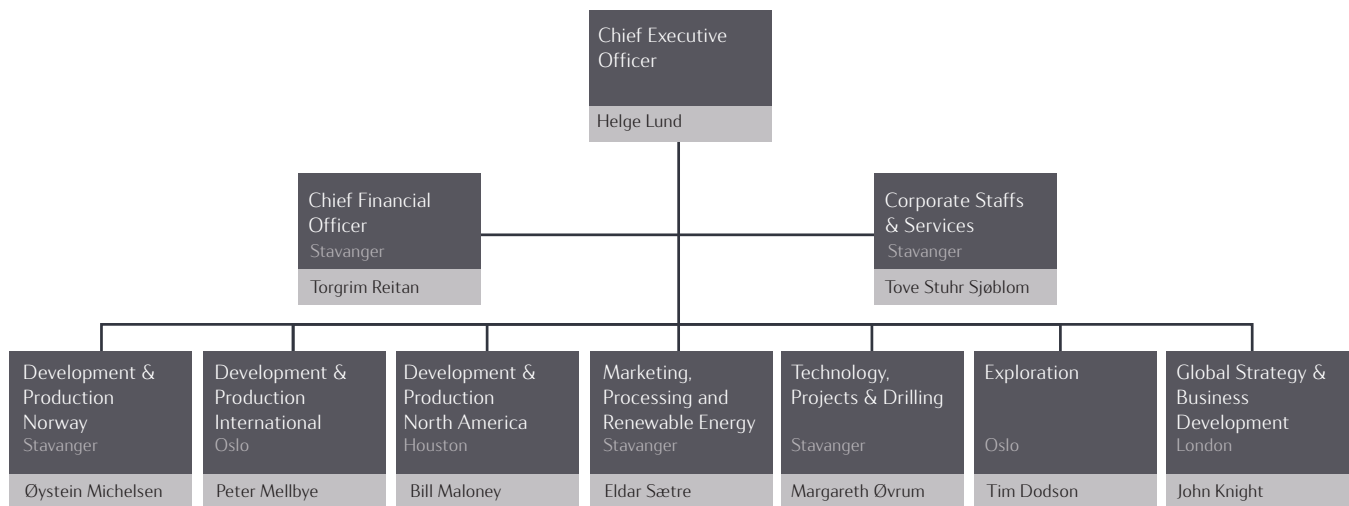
Chief Executive Officer

Helge Lund

Chief Financial Officer
Stavanger

Torgrim Reitan

Corporate Staffs & Services
Stavanger

Tove Stuhr Sjøblom

Development & Production Norway
Stavanger

Øystein Michelsen

Development & Production International
Oslo

Peter Mellbye

Development & Production North America
Houston

Bill Maloney

Marketing, Processing and Renewable Energy
Stavanger

Eldar Sætre

Technology, Projects & Drilling
Stavanger

Margareth Øvrum

Exploration
Oslo

Tim Dodson

Global Strategy & Business Development
London

John Knight